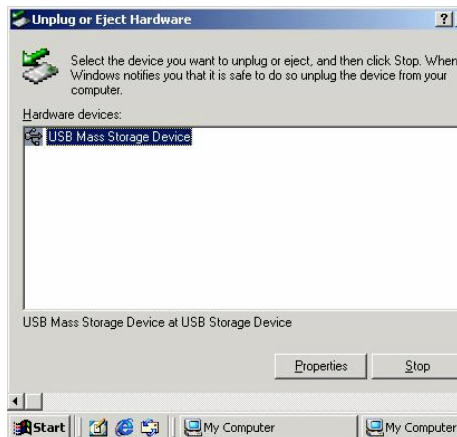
Unplug or Eject Hardware

?

Select the device you want to unplug or eject, and then click Stop. When Windows notifies you that it is safe to do so unplug the device from your computer.

Hardware devices:

USB Mass Storage Device

USB Mass Storage Device at USB Storage Device

Properties

Stop

Start

My Computer

My Computer